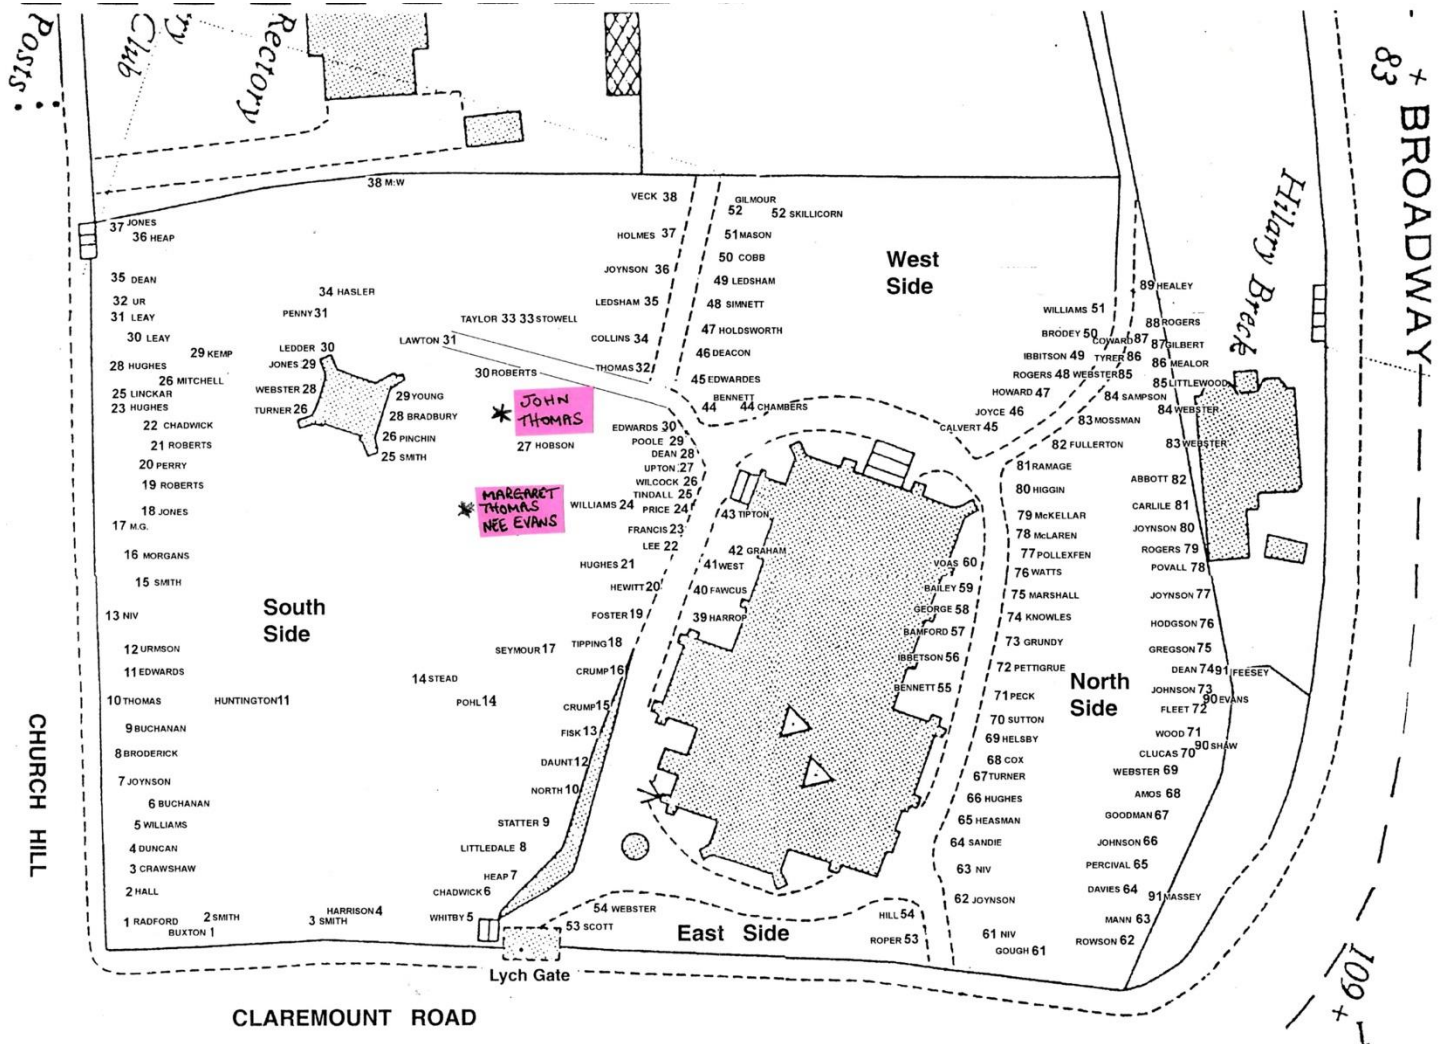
Posts
Club
Rectory
83 +
BROADWAY
Hilary Breck
38 M:W
37 JONES
36 HEAP
35 DEAN
32 UR
31 LEAY
30 LEAY
28 HUGHES
29 KEMP
26 MITCHELL
25 LINCKAR
23 HUGHES
22 CHADWICK
21 ROBERTS
20 PERRY
19 ROBERTS
18 JONES
17 M.G.
16 MORGANS
15 SMITH
13 NIV
12 URMSON
11 EDWARDS
10 THOMAS
9 BUCHANAN
8 BRODERICK
7 JOYNSON
6 BUCHANAN
5 WILLIAMS
4 DUNCAN
3 CRAWSHAW
2 HALL
1 RADFORD
2 SMITH
BUXTON 1
3 SMITH
HARRISON 4
34 HASLER
PENNY 31
LEDDER 30
JONES 29
WEBSTER 28
TURNER 26
29 YOUNG
28 BRADBURY
26 PINCHIN
25 SMITH
LAWTON 31
TAYLOR 33
33 STOWELL
30 ROBERTS
JOHN THOMAS
27 HOBSON
MARGARET THOMAS NEE EVANS
WILLIAMS 24
South Side
HUNTINGTON 11
14 STEAD
POHL 14
SEYMOUR 17
VECK 38
HOLMES 37
JOYNSON 36
LEDSHAM 35
COLLINS 34
THOMAS 32
EDWARDS 30
POOLE 29
DEAN 28
UPTON 27
WILCOCK 26
TINDALL 25
PRICE 24
FRANCIS 23
LEE 22
HUGHES 21
HEWITT 20
FOSTER 19
TIPPING 18
CRUMP 16
CRUMP 15
FISK 13
DAUNT 12
NORTH 10
STATTER 9
LITTLEDALE 8
HEAP 7
CHADWICK 6
WHITBY 5
GILMOUR
52
52 SKILLICORN
51 MASON
50 COBB
49 LEDSHAM
48 SIMNETT
47 HOLDSWORTH
46 DEACON
45 EDWARDES
BENNETT
44
44 CHAMBERS
43 TIPTON
42 GRAHAM
41 WEST
40 FAWCUS
39 HARROP
West Side
WILLIAMS 51
BRODEY 50
COWARD 87
IBBITSON 49
TYRER 86
ROGERS 48
WEBSTER 85
HOWARD 47
JOYCE 46
CALVERT 45
89 HEALEY
88 ROGERS
87 GILBERT
86 MEALOR
85 LITTLEWOOD
84 SAMPSON
84 WEBSTER
83 MOSSMAN
82 FULLERTON
83 WEBSTER
81 RAMAGE
80 HIGGIN
79 McKELLAR
78 McLAREN
77 POLLEXFEN
76 WATTS
75 MARSHALL
74 KNOWLES
73 GRUNDY
72 PETTIGRUE
71 PECK
70 SUTTON
69 HELSBY
68 COX
67 TURNER
66 HUGHES
65 HEASMAN
64 SANDIE
63 NIV
62 JOYNSON
61 NIV
GOUGH 61
VOAS 60
BAILEY 59
GEORGE 58
BAMFORD 57
IBBETSON 56
BENNETT 55
ABBOTT 82
CARLILE 81
JOYNSON 80
ROGERS 79
POVALL 78
JOYNSON 77
HODGSON 76
GREGSON 75
DEAN 74
91 FEESEY
JOHNSON 73
90 EVANS
FLEET 72
WOOD 71
90 SHAW
CLUCAS 70
WEBSTER 69
AMOS 68
GOODMAN 67
JOHNSON 66
PERCIVAL 65
DAVIES 64
91 MASSEY
MANN 63
ROWSON 62
North Side
54 WEBSTER
53 SCOTT
East Side
HILL 54
ROPER 53
Lych Gate
CHURCH HILL
CLAREMOUNT ROAD
109 +